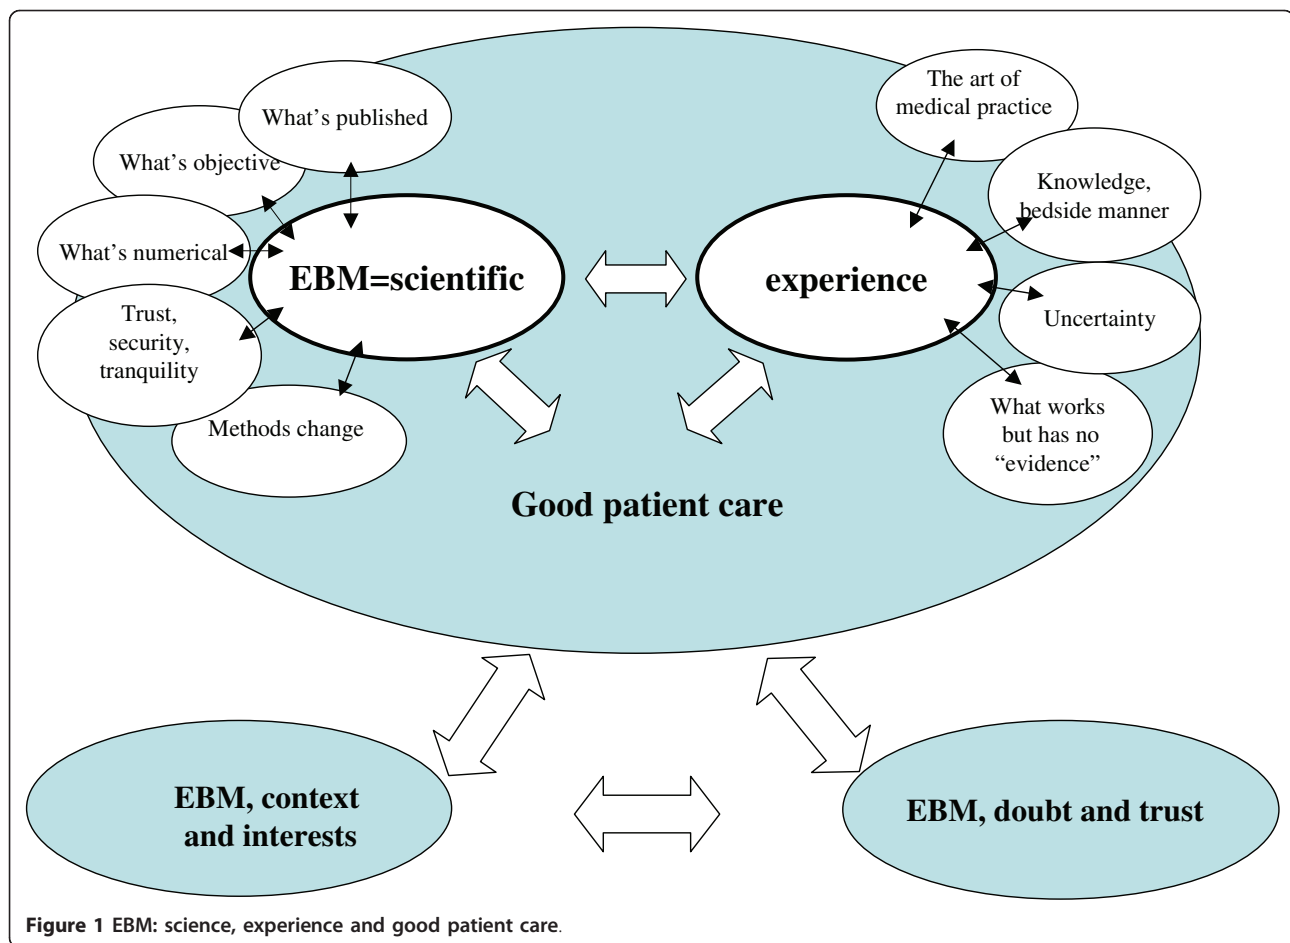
What's published

What's objective

What's numerical

Trust, security, tranquility

Methods change

EBM=scientific

experience

The art of medical practice

Knowledge, bedside manner

Uncertainty

What works but has no "evidence"

Good patient care

EBM, context and interests

EBM, doubt and trust

Figure 1 EBM: science, experience and good patient care.